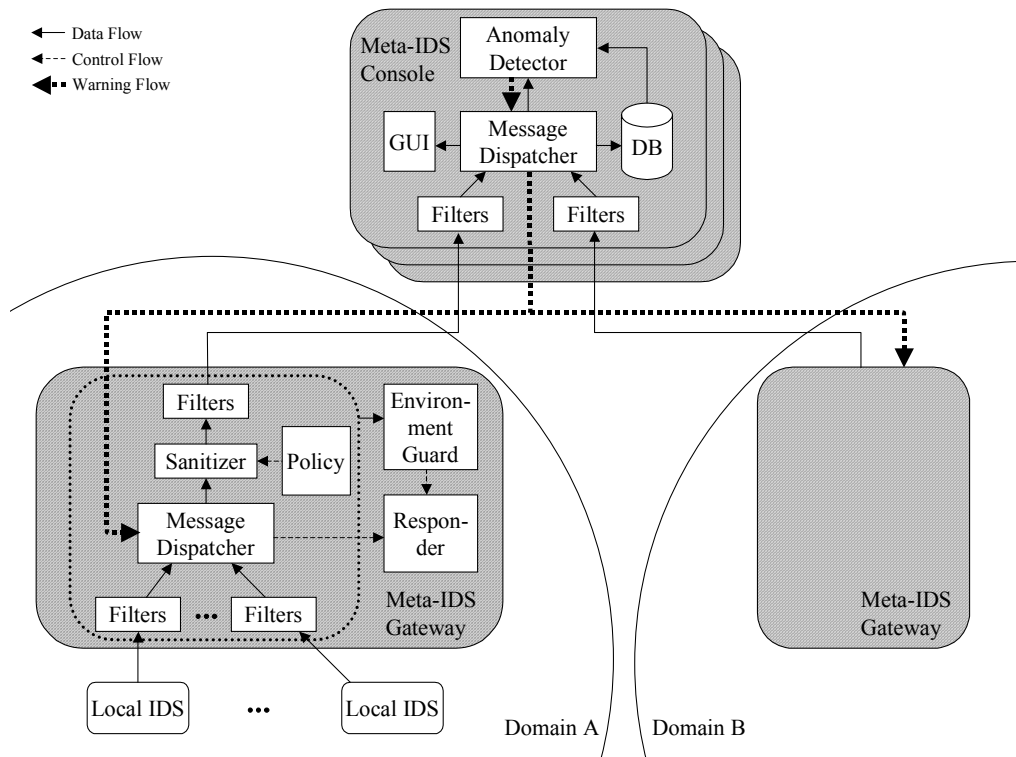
Data Flow
Control Flow
Warning Flow

Meta-IDS Console
Anomaly Detector
GUI
Message Dispatcher
DB
Filters
Filters

Filters
Environment Guard
Sanitizer
Policy
Message Dispatcher
Responder
Filters
•••
Filters
Meta-IDS Gateway

Meta-IDS Gateway

Local IDS
•••
Local IDS
Domain A
Domain B